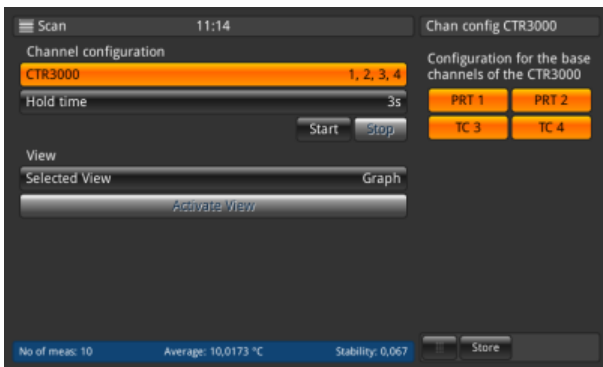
Scan 11:14

Channel configuration

CTR3000 1, 2, 3, 4

Hold time 3s

Start Stop

View

Selected View Graph

Activate View

No of meas: 10 Average: 10,0173 °C Stability: 0,067

Chan config CTR3000

Configuration for the base channels of the CTR3000

PRT 1 PRT 2

TC 3 TC 4

Store